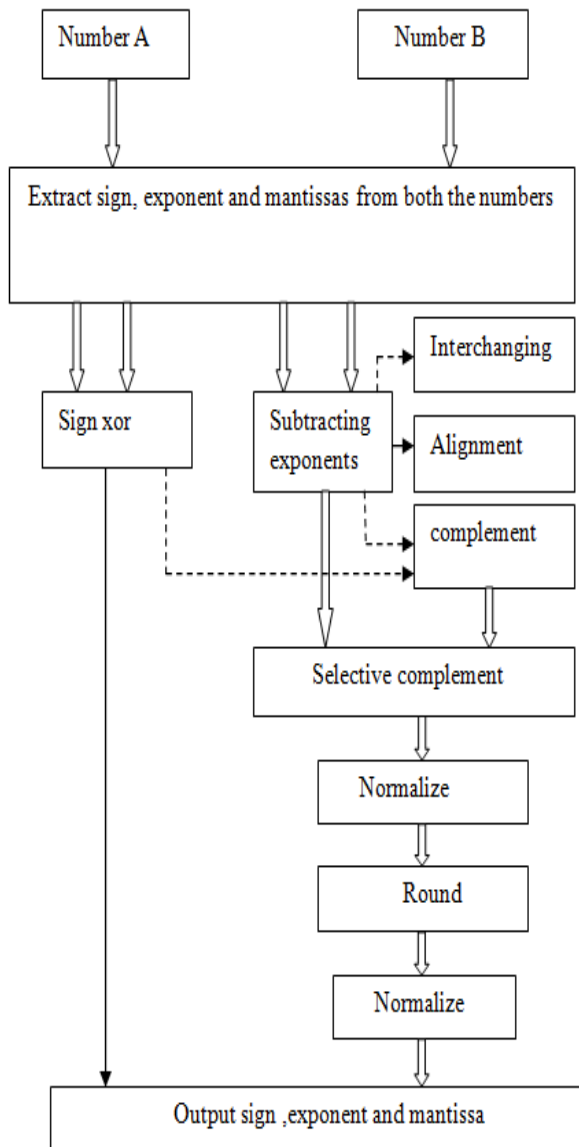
Number A

Number B

Extract sign, exponent and mantissas from both the numbers

Interchanging

Sign xor

Subtracting exponents

Alignment

complement

Selective complement

Normalize

Round

Normalize

Output sign ,exponent and mantissa